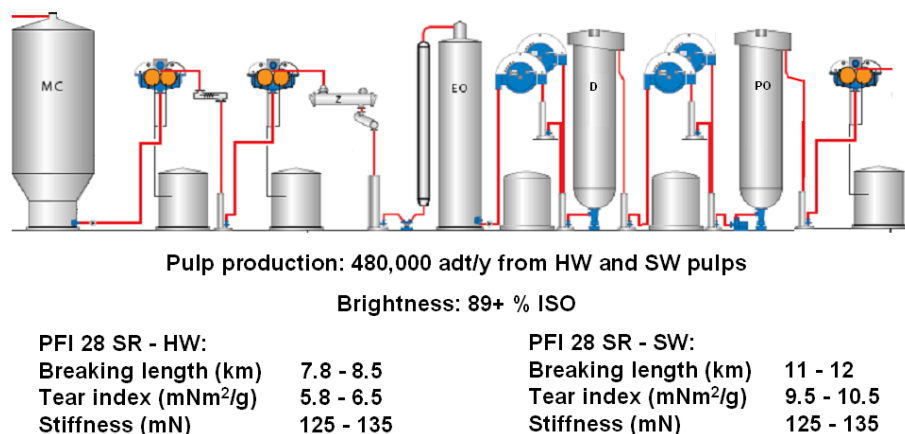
MC

Z

EO

D

PO

Pulp production: 480,000 adt/y from HW and SW pulps

Brightness: 89+ % ISO

PFI 28 SR - HW:

| | |
|---|---|
| Breaking length (km) | 7.8 - 8.5 |
| Tear index (mNm$^2$/g) | 5.8 - 6.5 |
| Stiffness (mN) | 125 - 135 |

PFI 28 SR - SW:

| | |
|---|---|
| Breaking length (km) | 11 - 12 |
| Tear index (mNm$^2$/g) | 9.5 - 10.5 |
| Stiffness (mN) | 125 - 135 |